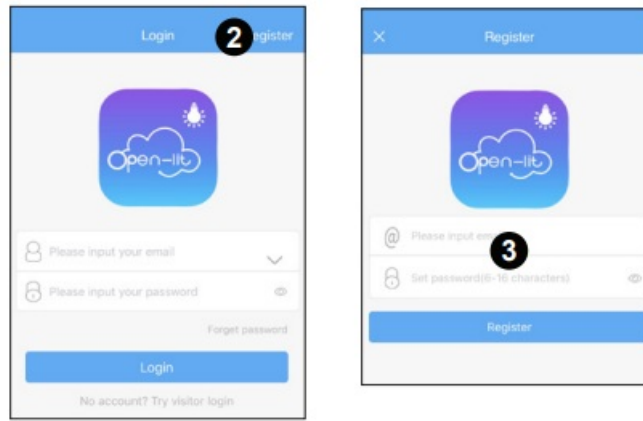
Login 2 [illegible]egister

Open-lit

Please input your email

Please input your password

Forget password

Login

No account? Try visitor login

Register

Open-lit

Please input em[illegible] 3

Set password(6-16 characters)

Register